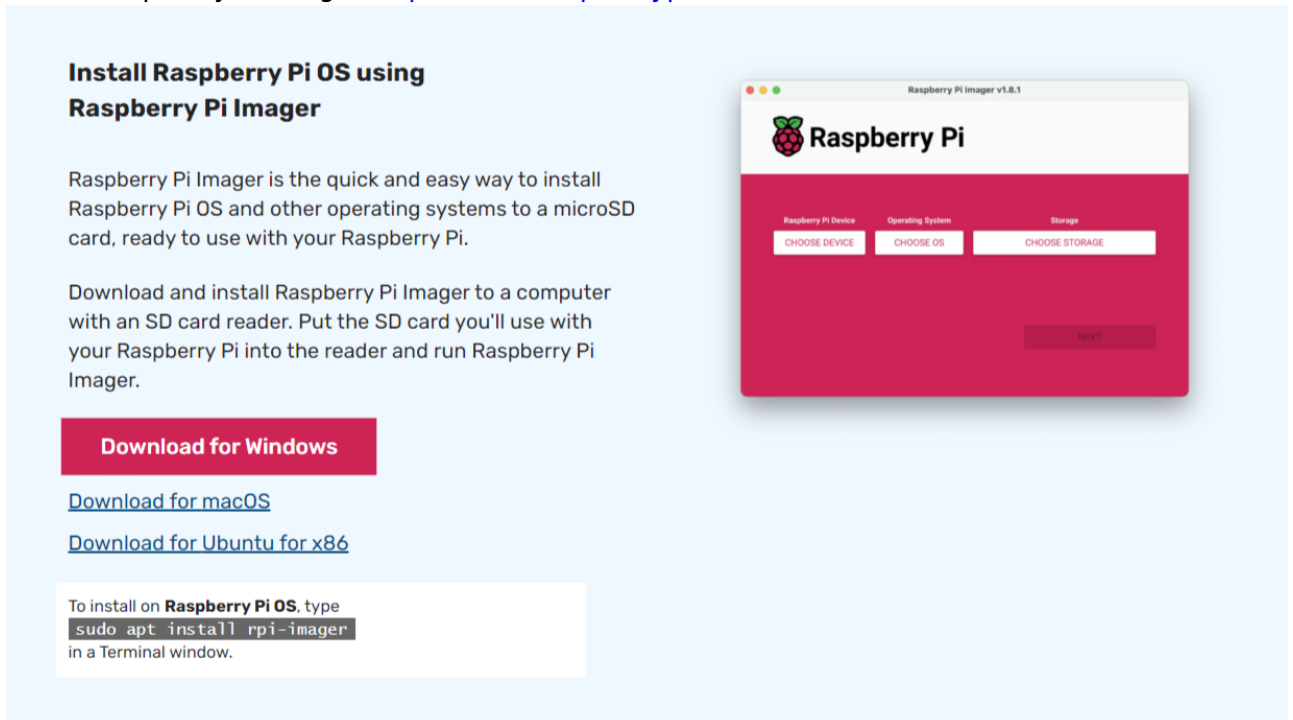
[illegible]

Install Raspberry Pi OS using Raspberry Pi Imager

Raspberry Pi Imager is the quick and easy way to install Raspberry Pi OS and other operating systems to a microSD card, ready to use with your Raspberry Pi.

Download and install Raspberry Pi Imager to a computer with an SD card reader. Put the SD card you'll use with your Raspberry Pi into the reader and run Raspberry Pi Imager.

Download for Windows

Download for macOS

Download for Ubuntu for x86

To install on **Raspberry Pi OS**, type
sudo apt install rpi-imager
in a Terminal window.

Raspberry Pi Imager v1.8.1

Raspberry Pi

Raspberry Pi Device
CHOOSE DEVICE

Operating System
CHOOSE OS

Storage
CHOOSE STORAGE

NEXT